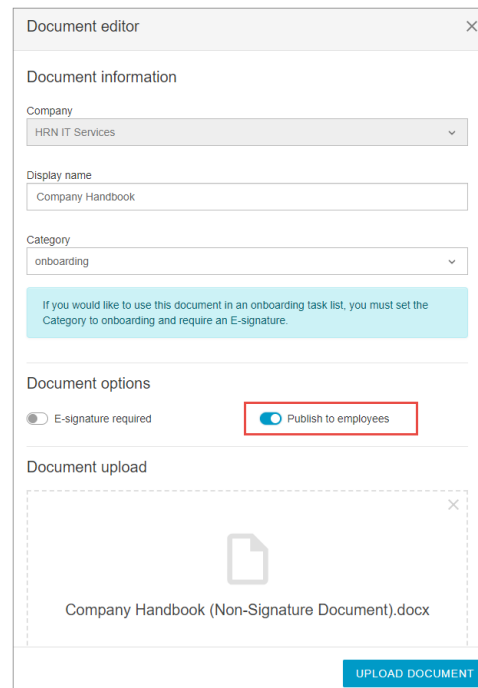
Document editor

Document information

Company
HRN IT Services

Display name
Company Handbook

Category
onboarding

If you would like to use this document in an onboarding task list, you must set the Category to onboarding and require an E-signature.

Document options

E-signature required

Publish to employees

Document upload

Company Handbook (Non-Signature Document).docx

UPLOAD DOCUMENT